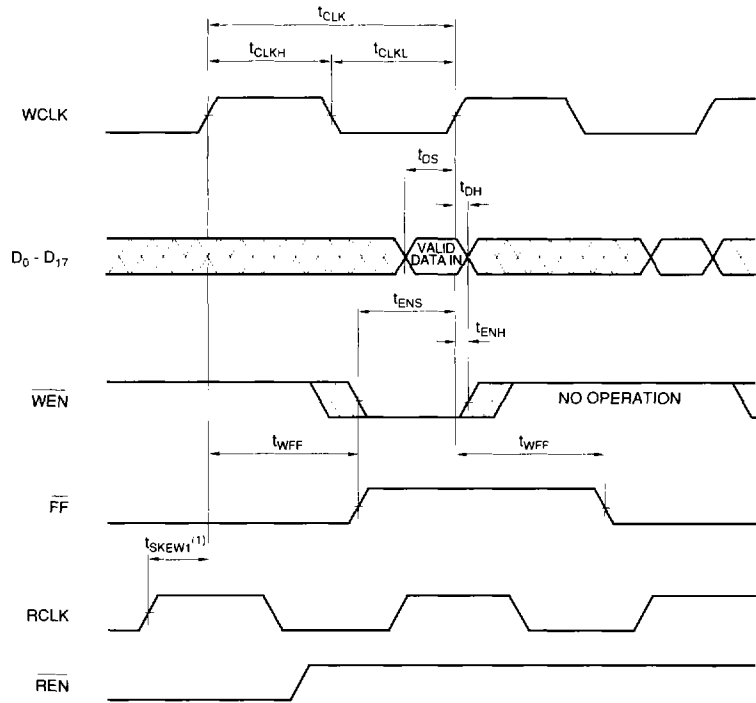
$t_{CLK}$

$t_{CLKH}$

$t_{CLKL}$

WCLK

$t_{DS}$

$t_{DH}$

$D_0$ - $D_{17}$

VALID DATA IN

$t_{ENS}$

$t_{ENH}$

$\overline{WEN}$

NO OPERATION

$t_{WFF}$

$t_{WFF}$

$\overline{FF}$

$t_{SKEW1}{}^{(1)}$

RCLK

$\overline{REN}$